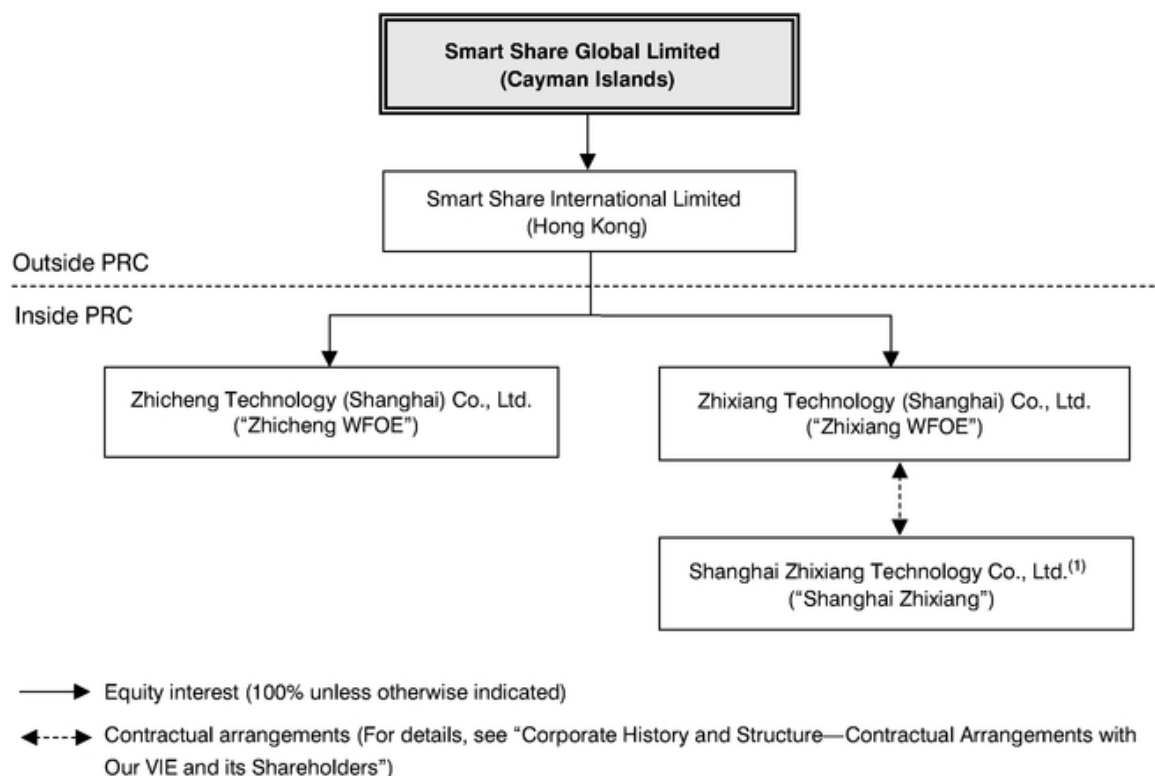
Smart Share Global Limited
(Cayman Islands)

Smart Share International Limited
(Hong Kong)

Outside PRC

Inside PRC

Zhicheng Technology (Shanghai) Co., Ltd.
("Zhicheng WFOE")

Zhixiang Technology (Shanghai) Co., Ltd.
("Zhixiang WFOE")

Shanghai Zhixiang Technology Co., Ltd.$^{(1)}$
("Shanghai Zhixiang")

Equity interest (100% unless otherwise indicated)

Contractual arrangements (For details, see "Corporate History and Structure—Contractual Arrangements with Our VIE and its Shareholders")